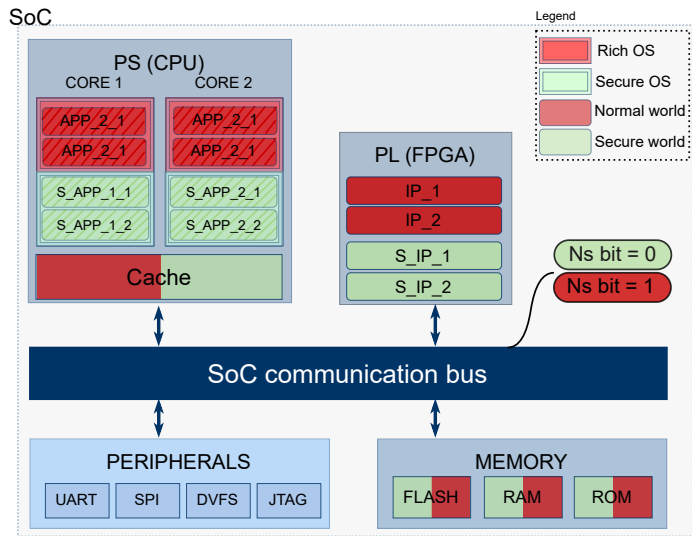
SoC

Legend
Rich OS
Secure OS
Normal world
Secure world

PS (CPU)
CORE 1
CORE 2
APP_2_1
APP_2_1
S_APP_1_1
S_APP_1_2
APP_2_1
APP_2_1
S_APP_2_1
S_APP_2_2
Cache

PL (FPGA)
IP_1
IP_2
S_IP_1
S_IP_2

Ns bit = 0
Ns bit = 1

SoC communication bus

PERIPHERALS
UART
SPI
DVFS
JTAG

MEMORY
FLASH
RAM
ROM